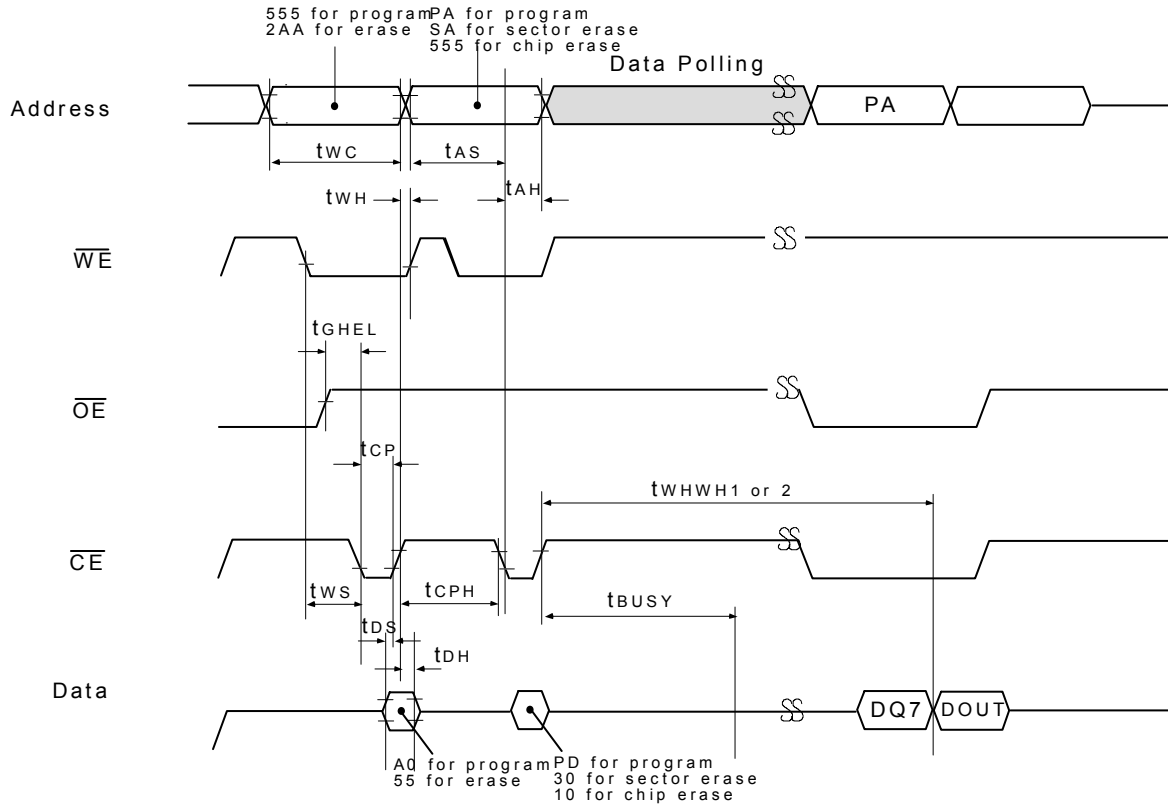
555 for program
2AA for erase

PA for program
SA for sector erase
555 for chip erase

Data Polling

Address

PA

$t_{WC}$

$t_{AS}$

$t_{WH}$

$t_{AH}$

$\overline{WE}$

$t_{GHEL}$

$\overline{OE}$

$t_{CP}$

$t_{WHWH1\ or\ 2}$

$\overline{CE}$

$t_{WS}$

$t_{CPH}$

$t_{BUSY}$

$t_{DS}$

$t_{DH}$

Data

DQ7

DOUT

A0 for program
55 for erase

PD for program
30 for sector erase
10 for chip erase